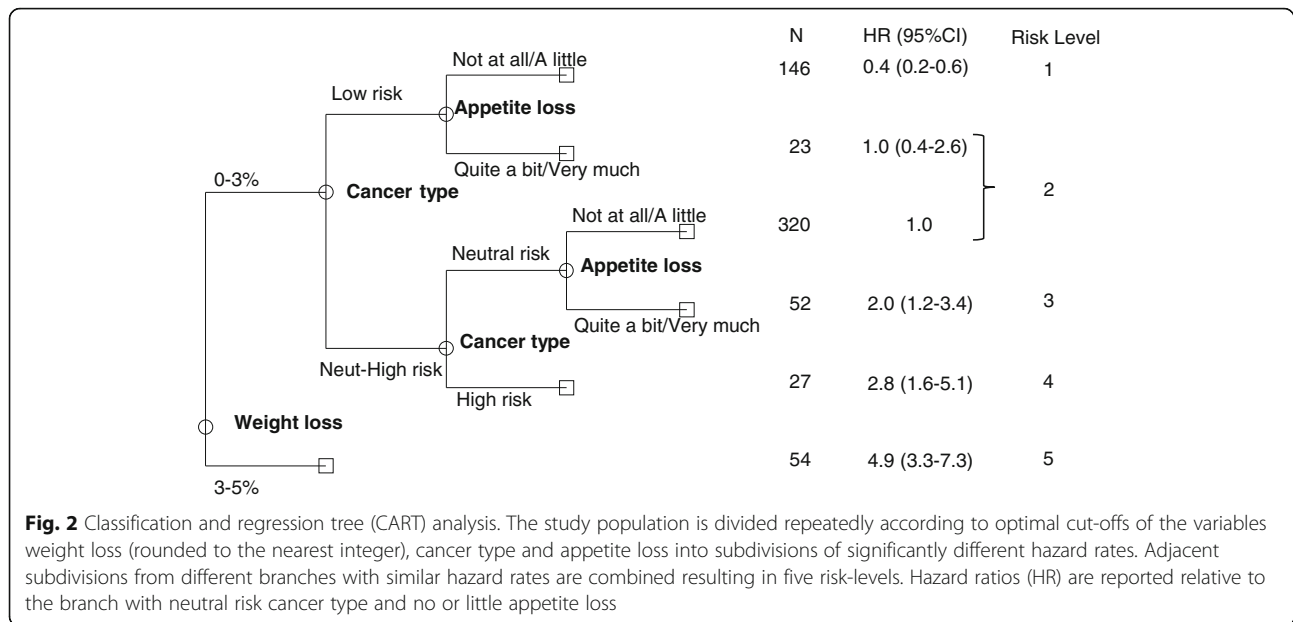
N HR (95%CI) Risk Level

Not at all/A little

146 0.4 (0.2-0.6) 1

Low risk

Appetite loss

Quite a bit/Very much

23 1.0 (0.4-2.6)

0-3%

Cancer type

2

Not at all/A little

320 1.0

Neutral risk

Appetite loss

52 2.0 (1.2-3.4) 3

Quite a bit/Very much

Cancer type

Neut-High risk

27 2.8 (1.6-5.1) 4

High risk

Weight loss

54 4.9 (3.3-7.3) 5

3-5%

**Fig. 2** Classification and regression tree (CART) analysis. The study population is divided repeatedly according to optimal cut-offs of the variables weight loss (rounded to the nearest integer), cancer type and appetite loss into subdivisions of significantly different hazard rates. Adjacent subdivisions from different branches with similar hazard rates are combined resulting in five risk-levels. Hazard ratios (HR) are reported relative to the branch with neutral risk cancer type and no or little appetite loss